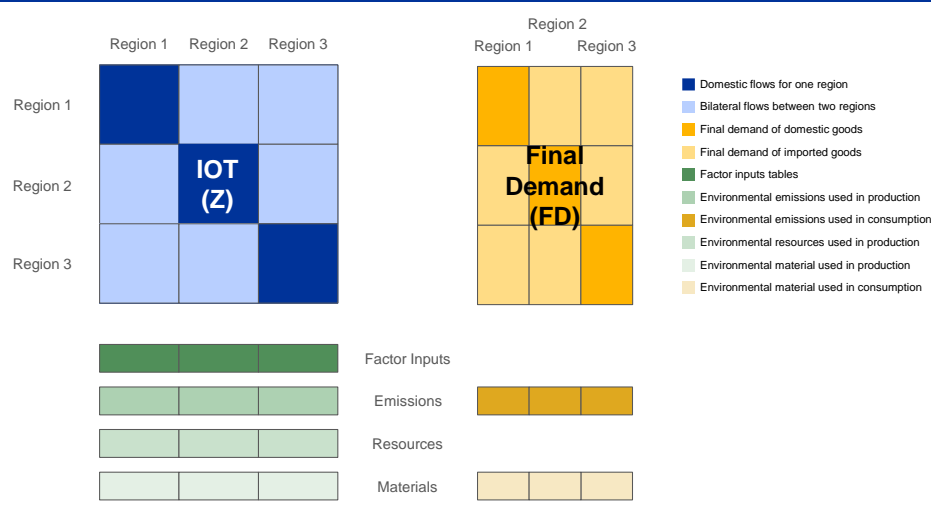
Region 1 Region 2 Region 3

Region 1

Region 2

Region 3

IOT (Z)

Region 2

Region 1 Region 3

Final Demand (FD)

Domestic flows for one region
Bilateral flows between two regions
Final demand of domestic goods
Final demand of imported goods
Factor inputs tables
Environmental emissions used in production
Environmental emissions used in consumption
Environmental resources used in production
Environmental material used in production
Environmental material used in consumption

Factor Inputs

Emissions

Resources

Materials